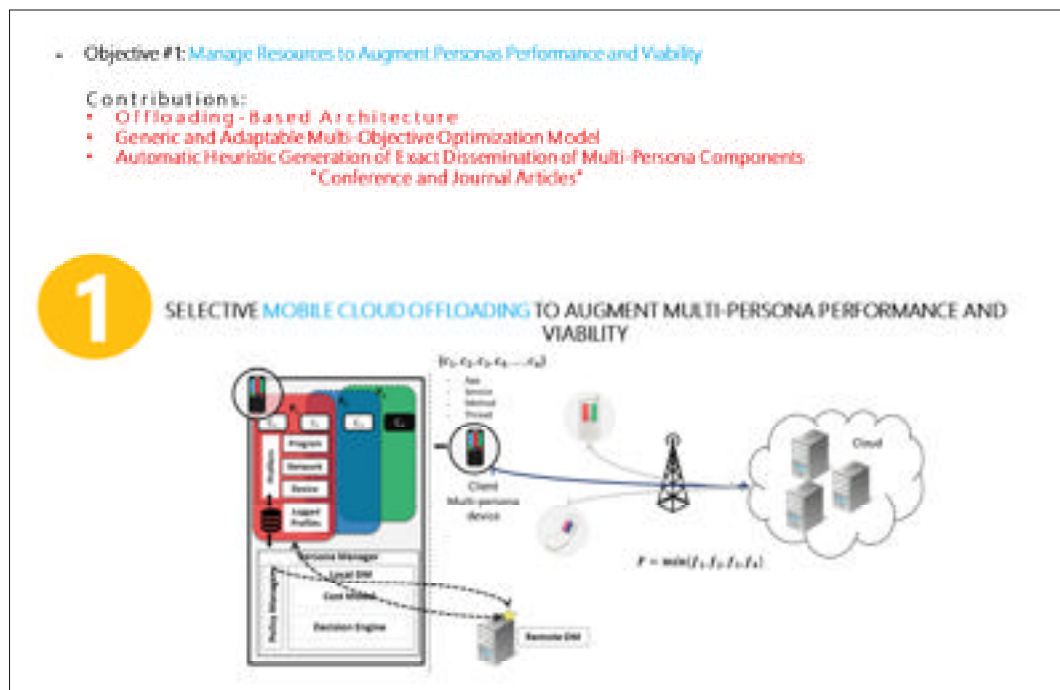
- Objective #1: Manage Resources to Augment Personas Performance and Viability

Contributions:
- Offloading-Based Architecture
- Generic and Adaptable Multi-Objective Optimization Model
- Automatic Heuristic Generation of Exact Dissemination of Multi-Persona Components

"Conference and Journal Articles"

1

SELECTIVE MOBILE CLOUD OFFLOADING TO AUGMENT MULTI-PERSONA PERFORMANCE AND VIABILITY

$\{c_1, c_2, c_3, c_4, \ldots, c_n\}$

App
Service
Method
Thread

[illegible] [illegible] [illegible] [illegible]

Profilers

Program

Network

Device

Logged Profiles

Persona Manager

Profile Manager

Local DM

Cost Model

Decision Engine

Client Multi-persona device

Cloud

$F = \min(f_1, f_2, f_3, f_4)$

Remote DM